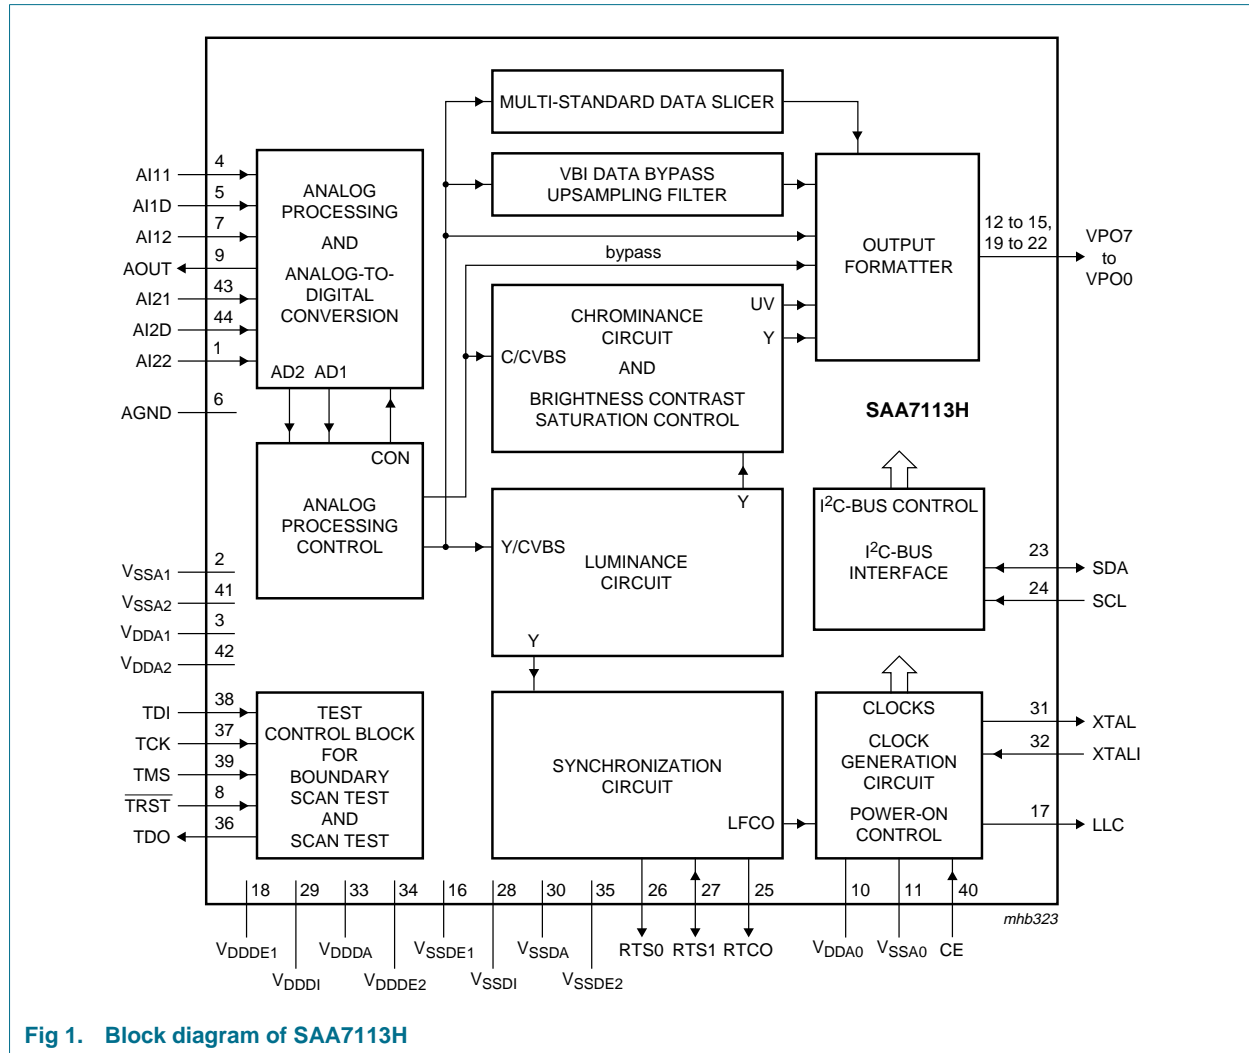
MULTI-STANDARD DATA SLICER

VBI DATA BYPASS UPSAMPLING FILTER

bypass

OUTPUT FORMATTER

12 to 15, 19 to 22

VPO7 to VPO0

AI11 4
AI1D 5
AI12 7
AOUT 9
AI21 43
AI2D 44
AI22 1
AGND 6

ANALOG PROCESSING AND ANALOG-TO-DIGITAL CONVERSION

AD2 AD1

CHROMINANCE CIRCUIT AND BRIGHTNESS CONTRAST SATURATION CONTROL

C/CVBS

UV

Y

SAA7113H

CON

ANALOG PROCESSING CONTROL

Y

$I^2C$-BUS CONTROL

$I^2C$-BUS INTERFACE

23 SDA
24 SCL

Y/CVBS

LUMINANCE CIRCUIT

Y

$V_{SSA1}$ 2
$V_{SSA2}$ 41
$V_{DDA1}$ 3
$V_{DDA2}$ 42

TDI 38
TCK 37
TMS 39
$\overline{TRST}$ 8
TDO 36

TEST CONTROL BLOCK FOR BOUNDARY SCAN TEST AND SCAN TEST

SYNCHRONIZATION CIRCUIT

LFCO

CLOCKS

CLOCK GENERATION CIRCUIT

POWER-ON CONTROL

31 XTAL
32 XTALI
17 LLC

18 29 33 34 16 28 30 35 26 27 25 10 11 40

mhb323

$V_{DDDE1}$ $V_{DDDA}$ $V_{SSDE1}$ $V_{SSDA}$ RTS0 RTS1 RTCO $V_{DDA0}$ $V_{SSA0}$ CE

$V_{DDDI}$ $V_{DDDE2}$ $V_{SSDI}$ $V_{SSDE2}$

Fig 1. Block diagram of SAA7113H